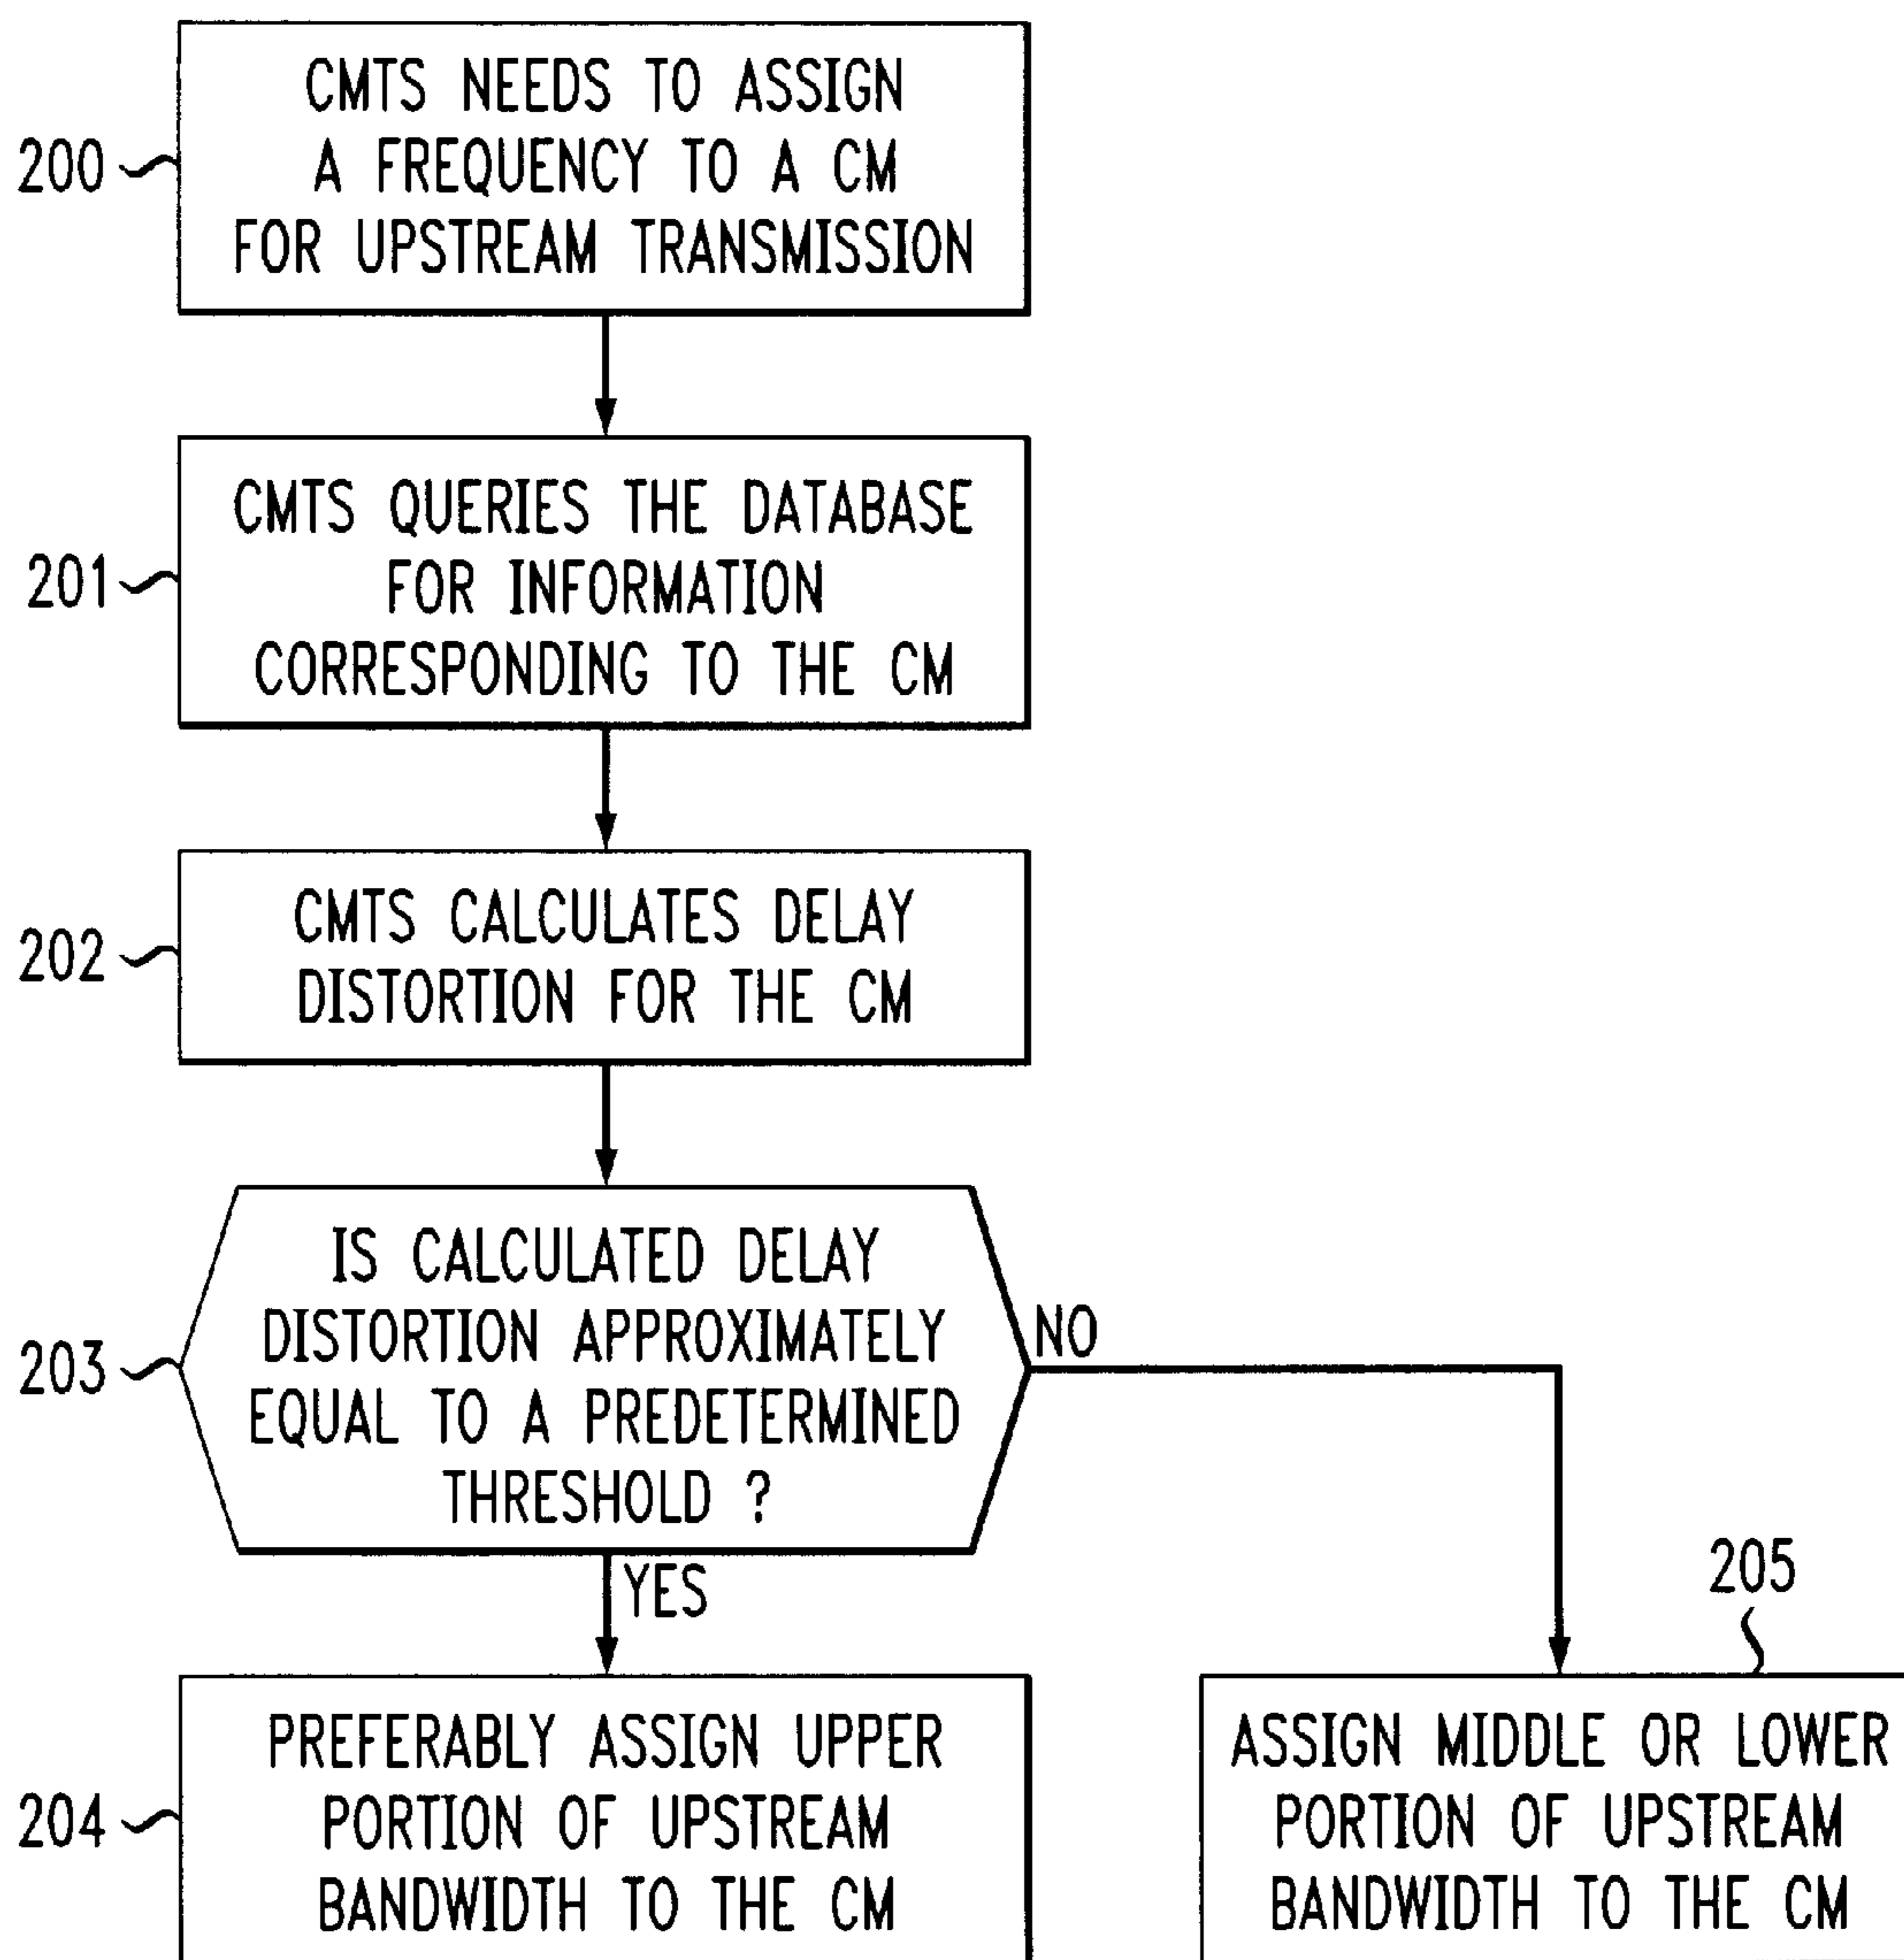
200
CMTS NEEDS TO ASSIGN A FREQUENCY TO A CM FOR UPSTREAM TRANSMISSION

201
CMTS QUERIES THE DATABASE FOR INFORMATION CORRESPONDING TO THE CM

202
CMTS CALCULATES DELAY DISTORTION FOR THE CM

203
IS CALCULATED DELAY DISTORTION APPROXIMATELY EQUAL TO A PREDETERMINED THRESHOLD ?

NO

YES

204
PREFERABLY ASSIGN UPPER PORTION OF UPSTREAM BANDWIDTH TO THE CM

205
ASSIGN MIDDLE OR LOWER PORTION OF UPSTREAM BANDWIDTH TO THE CM